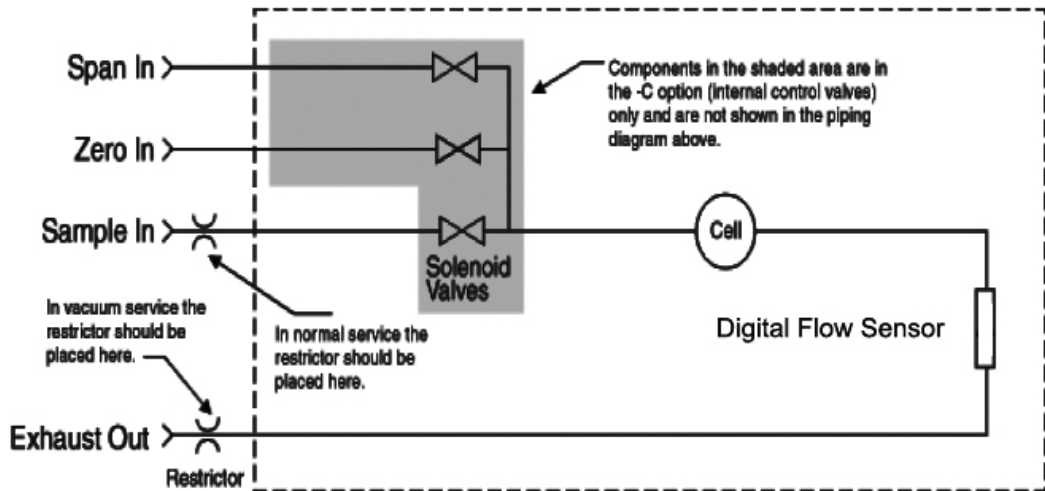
Span In

Zero In

Sample In

Exhaust Out

Components in the shaded area are in the -C option (internal control valves) only and are not shown in the piping diagram above.

Cell

Solenoid Valves

Digital Flow Sensor

In vacuum service the restrictor should be placed here.

In normal service the restrictor should be placed here.

Restrictor